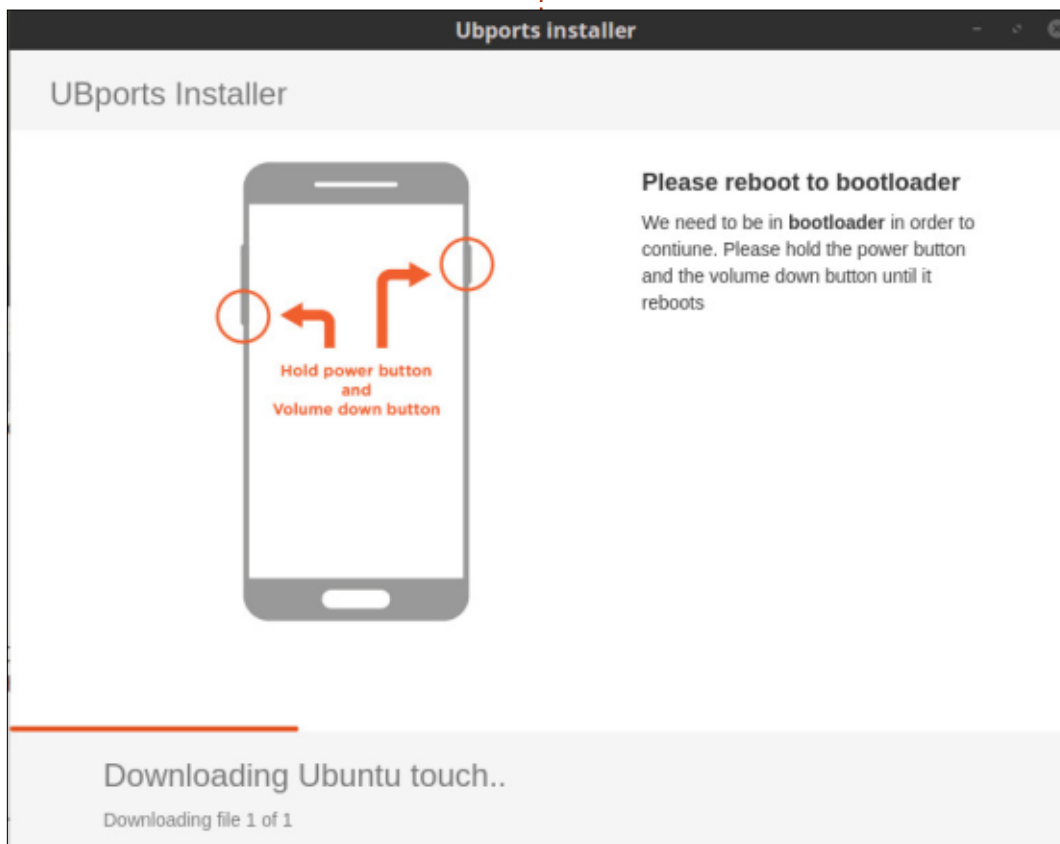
Ubports installer

UBports Installer

Hold power button
and
Volume down button

Please reboot to bootloader

We need to be in **bootloader** in order to contiune. Please hold the power button and the volume down button until it reboots

Downloading Ubuntu touch..

Downloading file 1 of 1